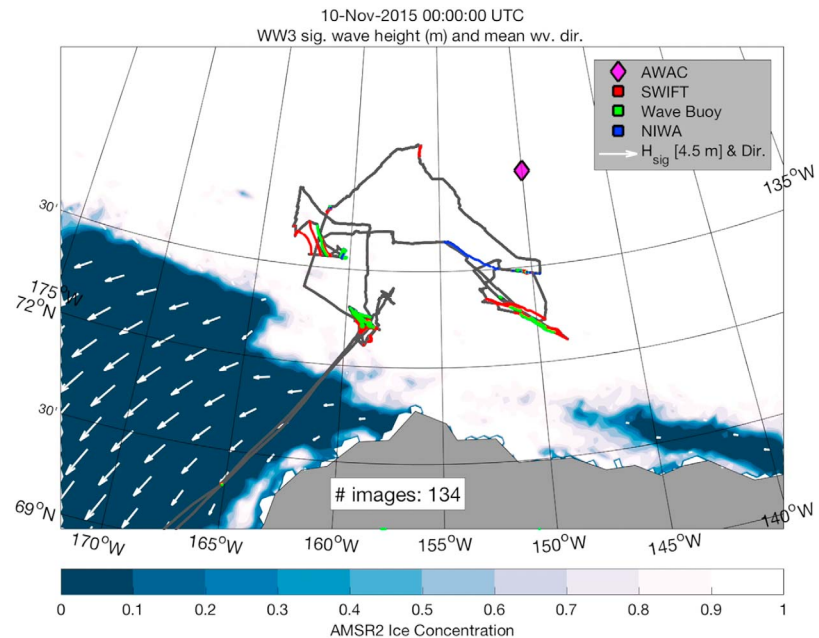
10-Nov-2015 00:00:00 UTC
WW3 sig. wave height (m) and mean wv. dir.

AWAC
SWIFT
Wave Buoy
NIWA
$H_{sig}$ [4.5 m] & Dir.

135°W
30'
175°W
72°N
30'
69°N
140°W

# images: 134

170°W
165°W
160°W
155°W
150°W
145°W

0
0.1
0.2
0.3
0.4
0.5
0.6
0.7
0.8
0.9
1
AMSR2 Ice Concentration